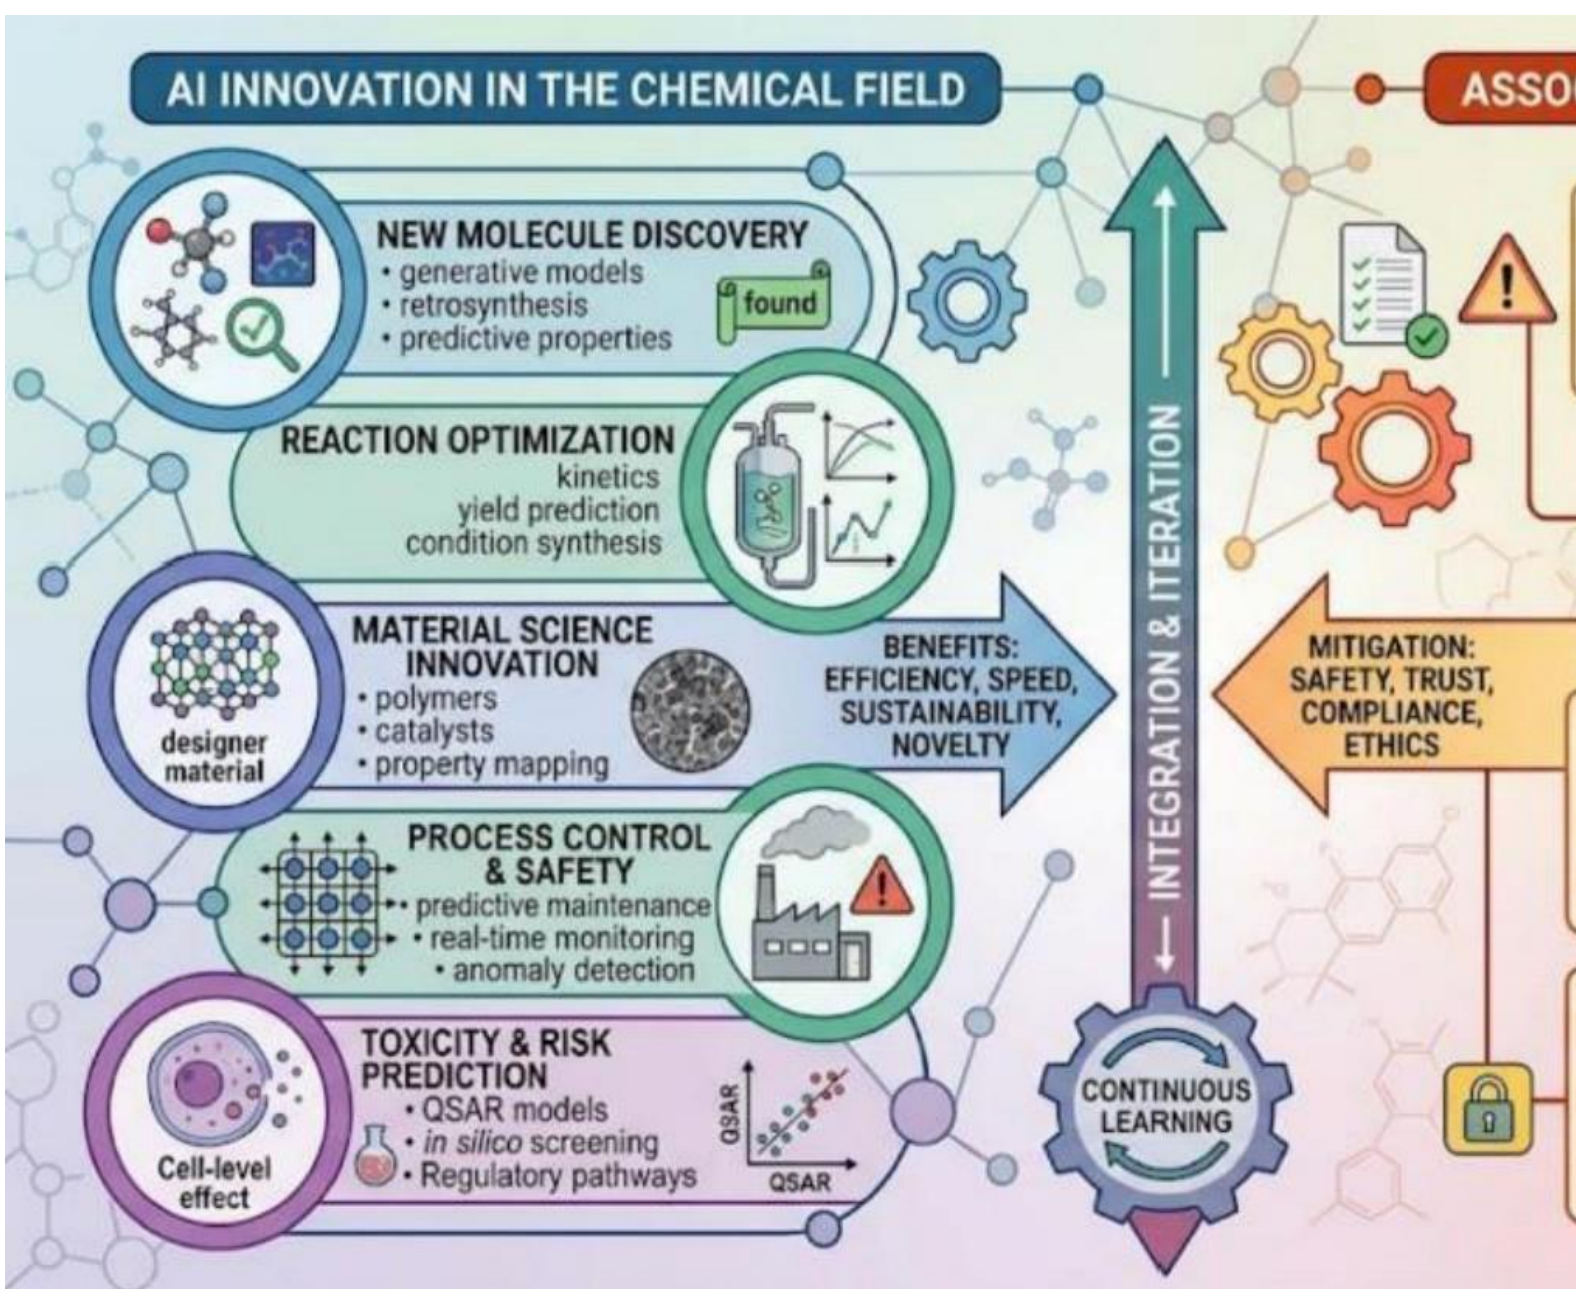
AI INNOVATION IN THE CHEMICAL FIELD

ASSO

NEW MOLECULE DISCOVERY
• generative models
• retrosynthesis
• predictive properties

found

REACTION OPTIMIZATION
kinetics
yield prediction
condition synthesis

MATERIAL SCIENCE INNOVATION
• polymers
• catalysts
• property mapping

designer material

BENEFITS: EFFICIENCY, SPEED, SUSTAINABILITY, NOVELTY

PROCESS CONTROL & SAFETY
• predictive maintenance
• real-time monitoring
• anomaly detection

TOXICITY & RISK PREDICTION
• QSAR models
• *in silico* screening
• Regulatory pathways

QSAR
QSAR

Cell-level effect

INTEGRATION & ITERATION

CONTINUOUS LEARNING

MITIGATION: SAFETY, TRUST, COMPLIANCE, ETHICS